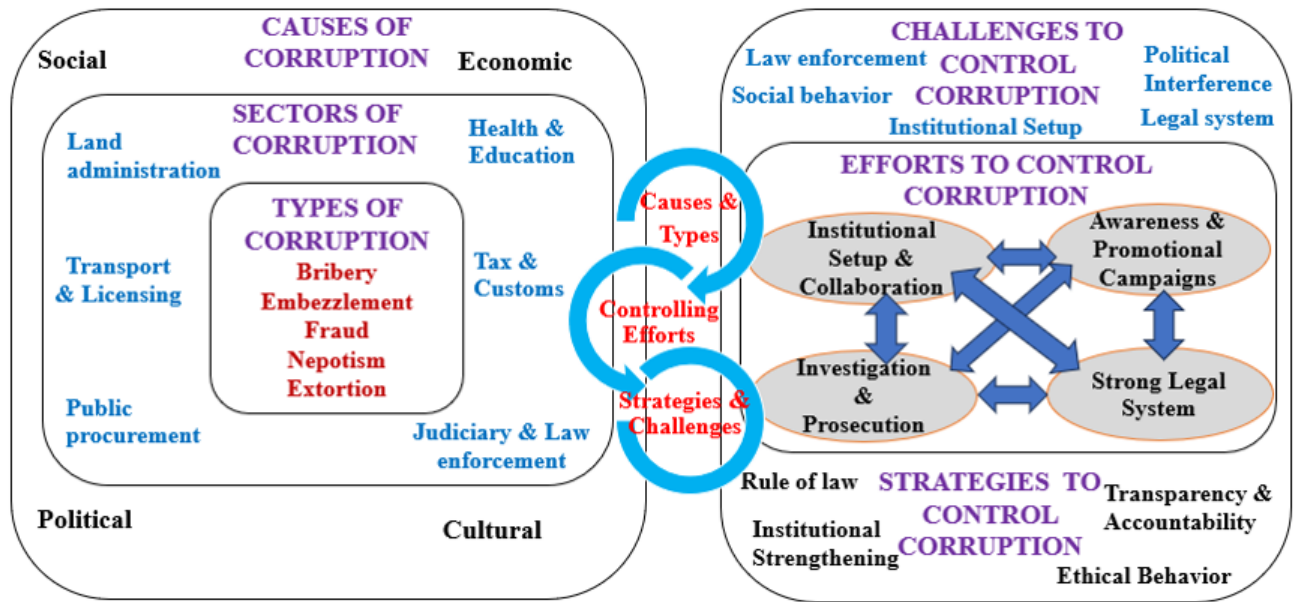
CAUSES OF CORRUPTION

Social

Economic

SECTORS OF CORRUPTION

Land administration

Health & Education

TYPES OF CORRUPTION

Bribery
Embezzlement
Fraud
Nepotism
Extortion

Transport & Licensing

Tax & Customs

Public procurement

Judiciary & Law enforcement

Political

Cultural

Causes & Types

Controlling Efforts

Strategies & Challenges

CHALLENGES TO CONTROL CORRUPTION

Law enforcement

Political Interference

Social behavior

Institutional Setup

Legal system

EFFORTS TO CONTROL CORRUPTION

Institutional Setup & Collaboration

Awareness & Promotional Campaigns

Investigation & Prosecution

Strong Legal System

Rule of law

STRATEGIES TO CONTROL CORRUPTION

Transparency & Accountability

Institutional Strengthening

Ethical Behavior